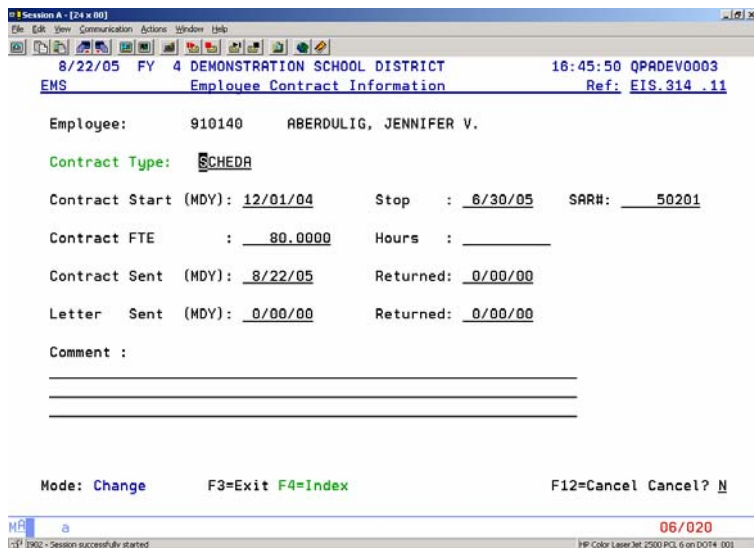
Session A - [24 x 80]
File Edit View Communication Actions Window Help

8/22/05 FY 4 DEMONSTRATION SCHOOL DISTRICT 16:45:50 QPADEV0003
EMS Employee Contract Information Ref: EIS.314 .11

Employee: 910140 ABERDULIG, JENNIFER V.

Contract Type: SCHEDA

Contract Start (MDY): 12/01/04 Stop : 6/30/05 SAR#: 50201

Contract FTE : 80.0000 Hours :

Contract Sent (MDY): 8/22/05 Returned: 0/00/00

Letter Sent (MDY): 0/00/00 Returned: 0/00/00

Comment :

Mode: Change F3=Exit F4=Index F12=Cancel Cancel? N

MA a 06/020

I902 - Session successfully started HP Color LaserJet 2500 PCL 6 on DOT4_001